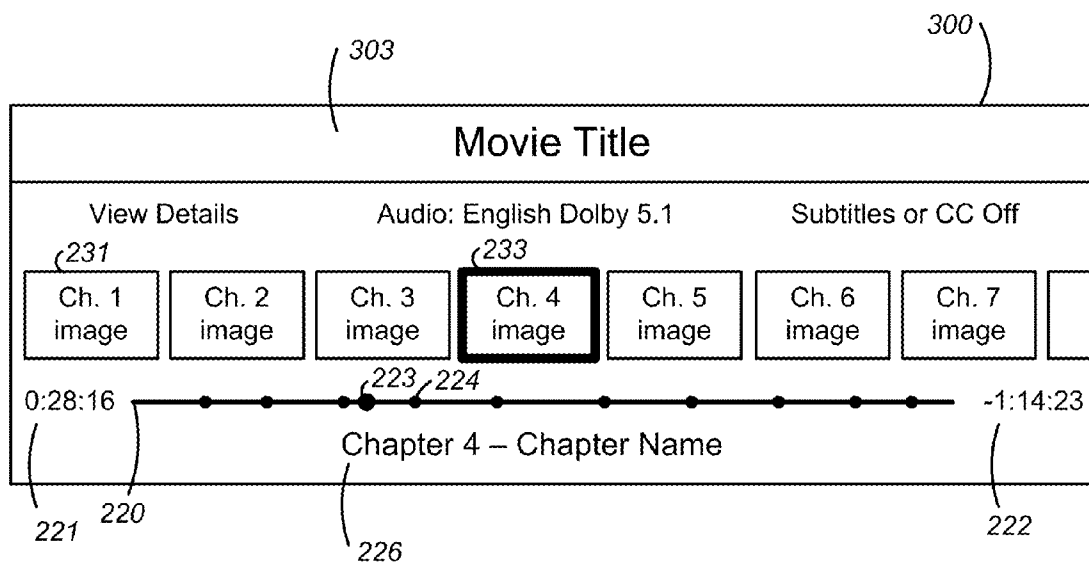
303

300

Movie Title

View Details

Audio: English Dolby 5.1

Subtitles or CC Off

231

233

Ch. 1 image

Ch. 2 image

Ch. 3 image

Ch. 4 image

Ch. 5 image

Ch. 6 image

Ch. 7 image

223

224

0:28:16

-1:14:23

Chapter 4 – Chapter Name

221

220

226

222